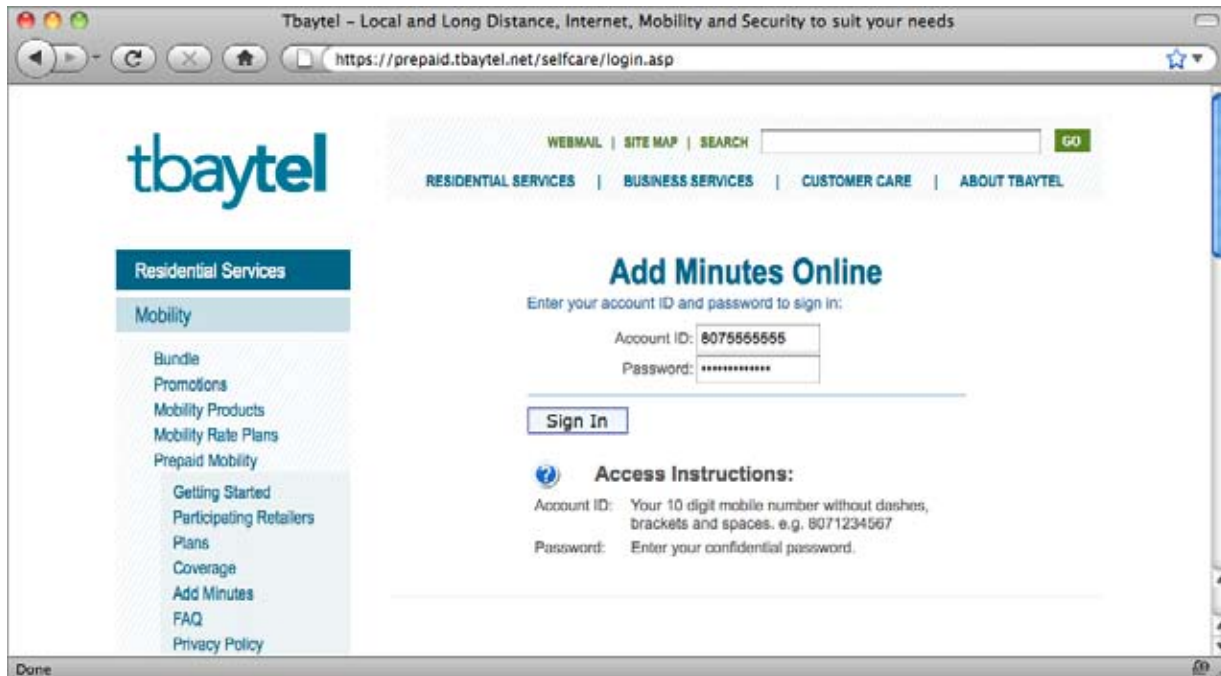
Tbaytel – Local and Long Distance, Internet, Mobility and Security to suit your needs

https://prepaid.tbaytel.net/selfcare/login.asp

tbaytel

WEBMAIL | SITE MAP | SEARCH GO

RESIDENTIAL SERVICES | BUSINESS SERVICES | CUSTOMER CARE | ABOUT TBAYTEL

Residential Services

Mobility

Bundle
Promotions
Mobility Products
Mobility Rate Plans
Prepaid Mobility
Getting Started
Participating Retailers
Plans
Coverage
Add Minutes
FAQ
Privacy Policy

Add Minutes Online

Enter your account ID and password to sign in:

Account ID: 8075555555

Password: ••••••••••••••

Sign In

Access Instructions:

Account ID: Your 10 digit mobile number without dashes, brackets and spaces. e.g. 8071234567

Password: Enter your confidential password.

Done